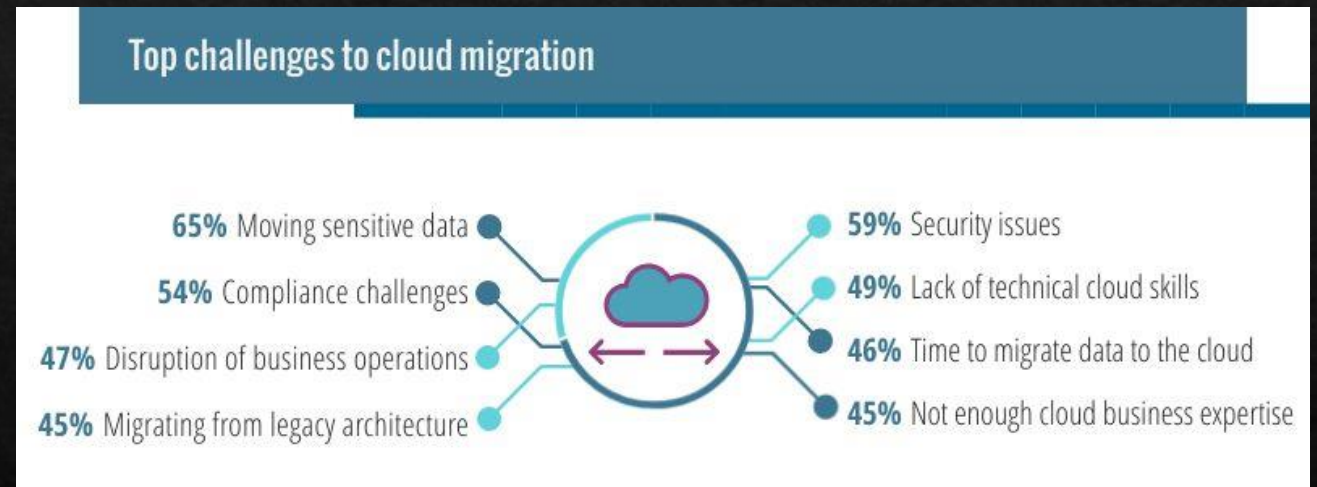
Top challenges to cloud migration

65% Moving sensitive data

54% Compliance challenges

47% Disruption of business operations

45% Migrating from legacy architecture

59% Security issues

49% Lack of technical cloud skills

46% Time to migrate data to the cloud

45% Not enough cloud business expertise